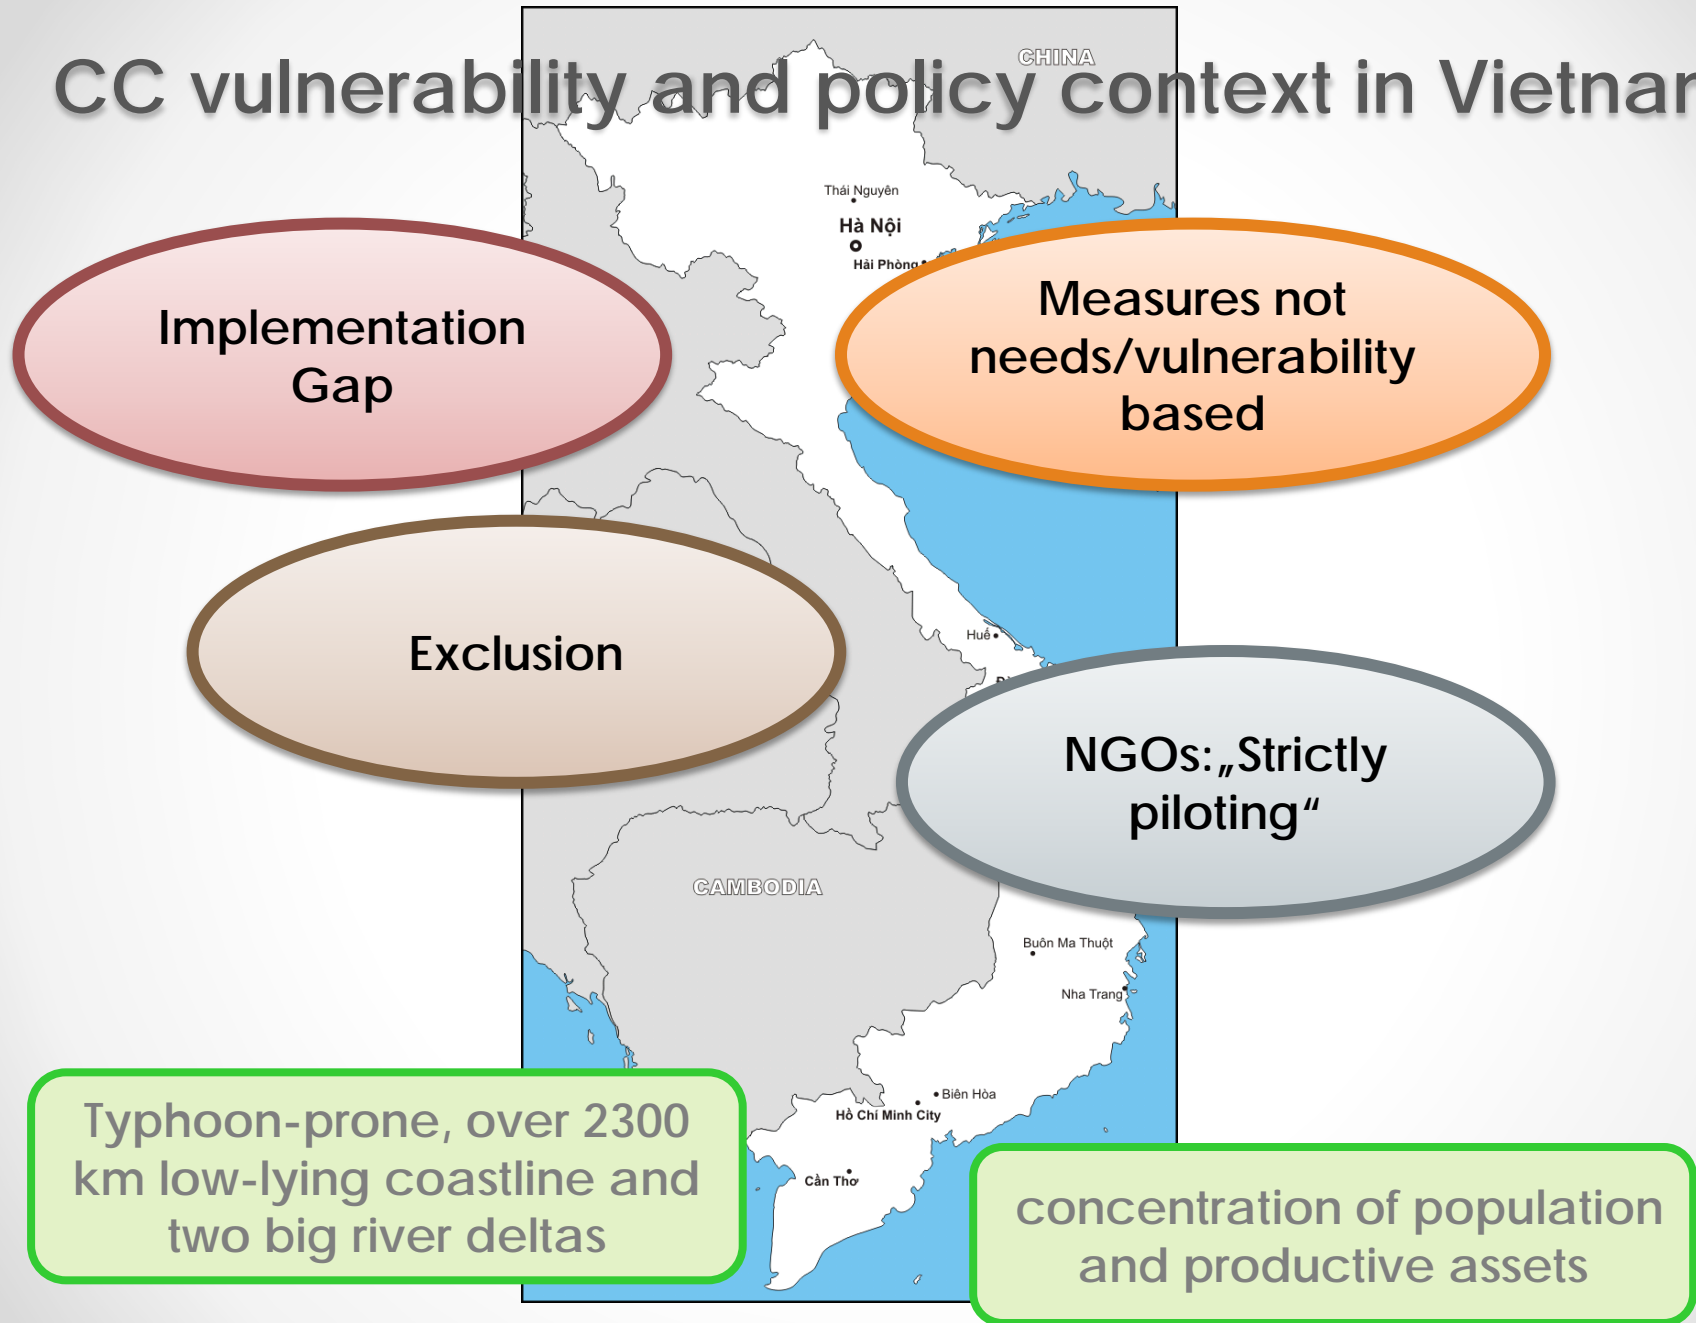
CC vulnerability and policy context in Vietnar

CHINA

Thái Nguyên

Hà Nội

Hải Phòng

Implementation Gap

Measures not needs/vulnerability based

Exclusion

Huế

NGOs:„Strictly piloting“

CAMBODIA

Buôn Ma Thuột

Nha Trang

Biên Hòa

Hồ Chí Minh City

Cần Thơ

Typhoon-prone, over 2300 km low-lying coastline and two big river deltas

concentration of population and productive assets